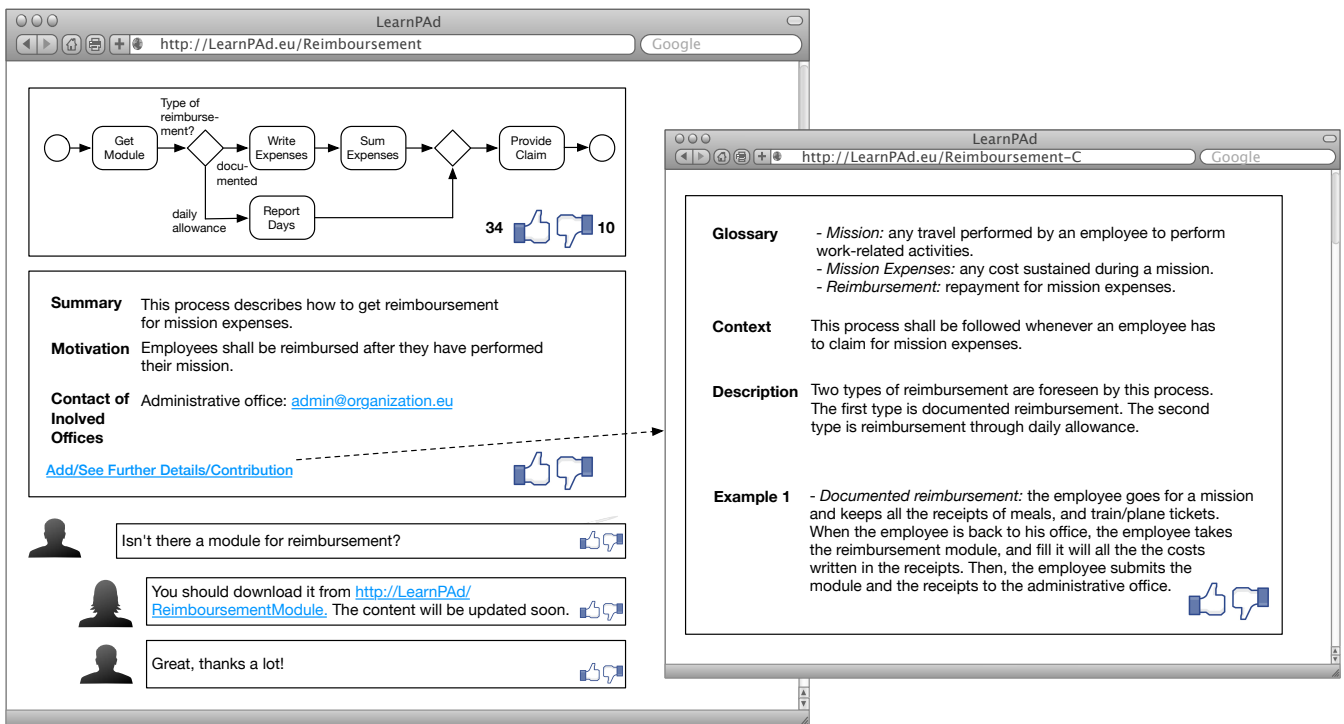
LearnPAd

http://LearnPAd.eu/Reimboursement

Google

Type of reimbursement?

Get Module

Write Expenses

Sum Expenses

Provide Claim

documented

daily allowance

Report Days

34

10

Summary This process describes how to get reimboursement for mission expenses.

Motivation Employees shall be reimbursed after they have performed their mission.

Contact of Inolved Offices Administrative office: admin@organization.eu

Add/See Further Details/Contribution

Isn't there a module for reimbursement?

You should download it from http://LearnPAd/ReimboursementModule. The content will be updated soon.

Great, thanks a lot!

LearnPAd

http://LearnPAd.eu/Reimboursement-C

Google

Glossary - *Mission:* any travel performed by an employee to perform work-related activities.
- *Mission Expenses:* any cost sustained during a mission.
- *Reimbursement:* repayment for mission expenses.

Context This process shall be followed whenever an employee has to claim for mission expenses.

Description Two types of reimbursement are foreseen by this process. The first type is documented reimbursement. The second type is reimbursement through daily allowance.

Example 1 - *Documented reimbursement:* the employee goes for a mission and keeps all the receipts of meals, and train/plane tickets. When the employee is back to his office, the employee takes the reimbursement module, and fill it will all the the costs written in the receipts. Then, the employee submits the module and the receipts to the administrative office.